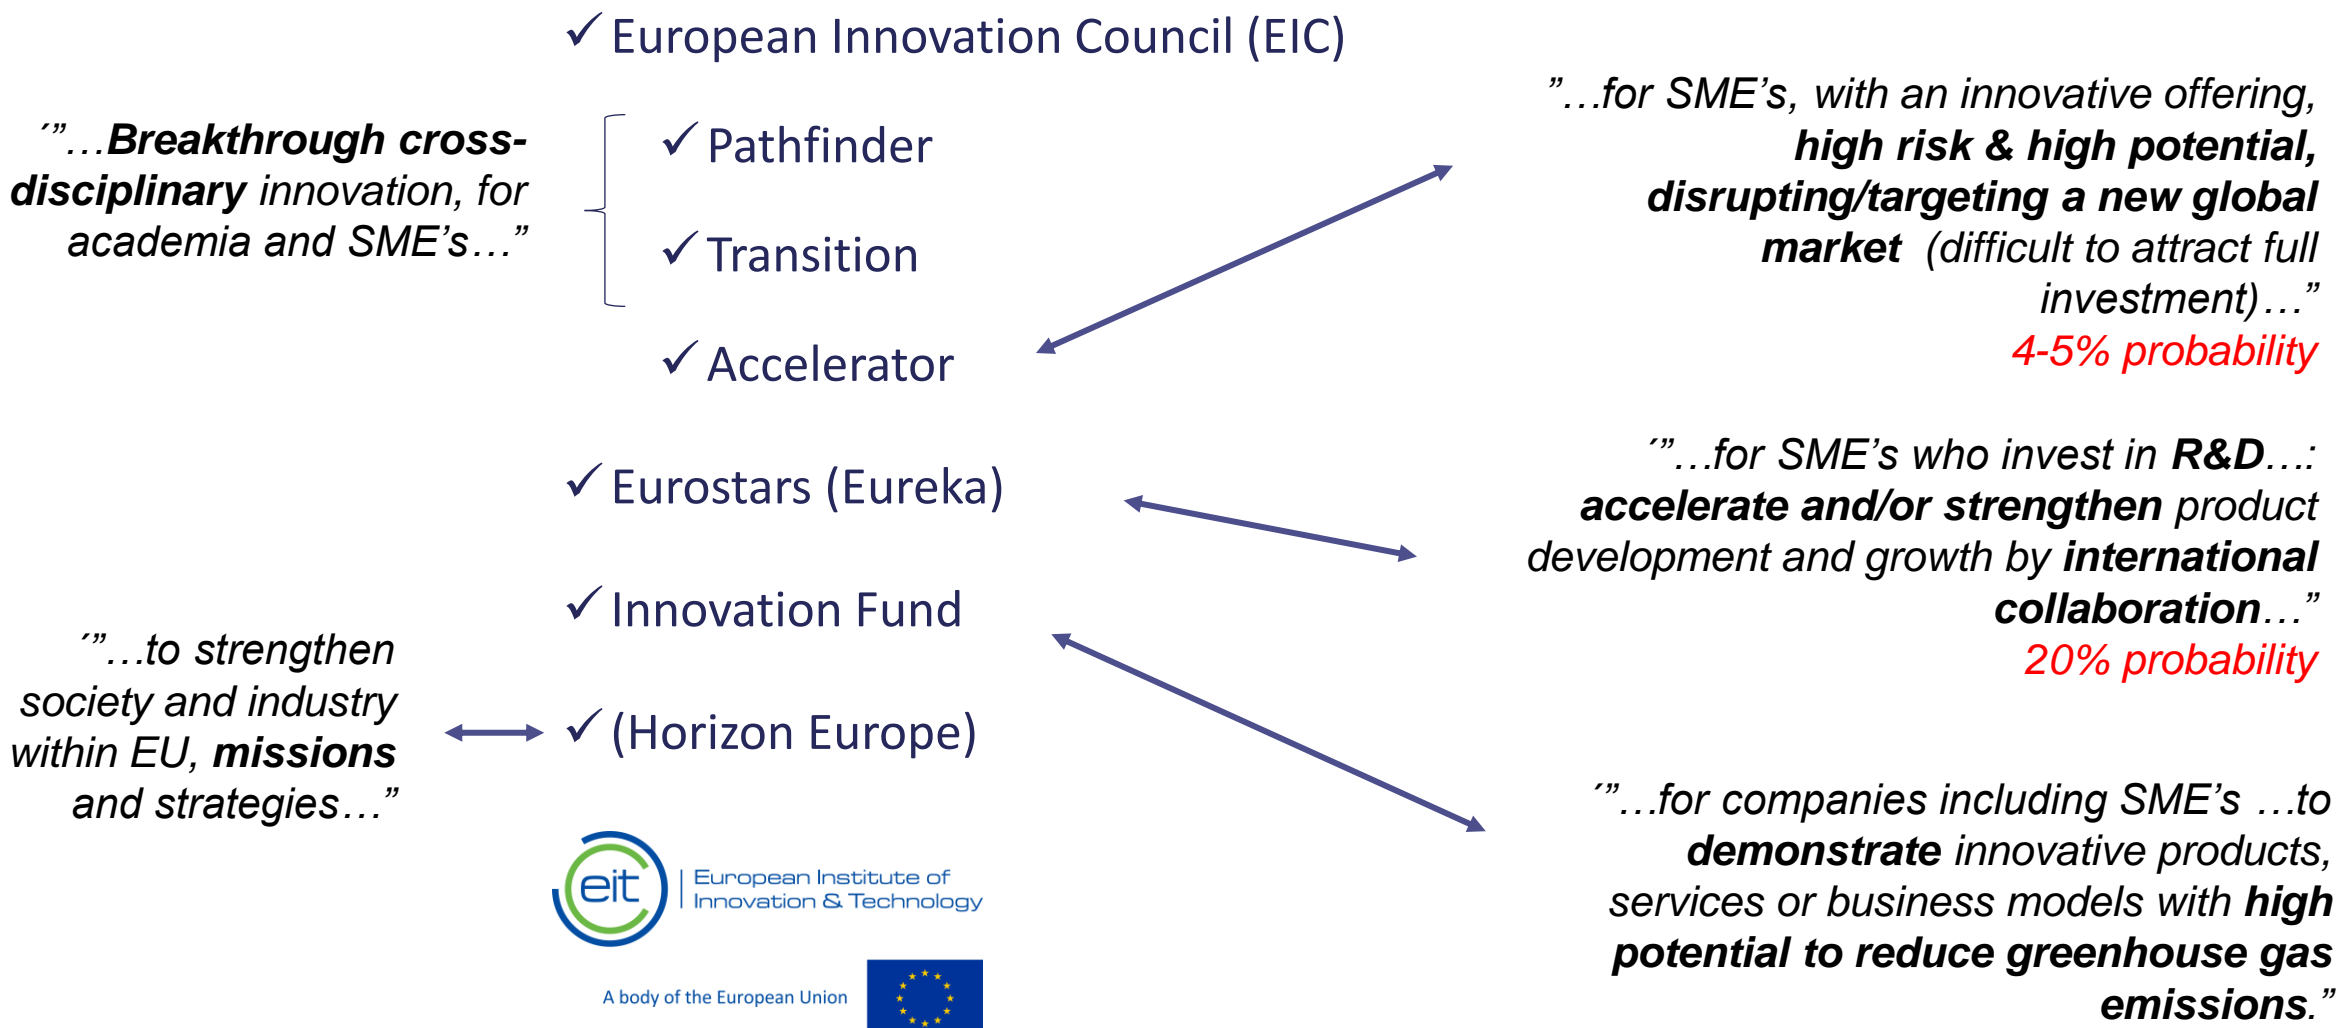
✓ European Innovation Council (EIC)

´”…**Breakthrough cross-disciplinary** innovation, for academia and SME's…”

✓ Pathfinder

✓ Transition

✓ Accelerator

”…for SME's, with an innovative offering, **high risk & high potential, disrupting/targeting a new global market** (difficult to attract full investment)…”
4-5% probability

✓ Eurostars (Eureka)

´”…for SME's who invest in **R&D**…: **accelerate and/or strengthen** product development and growth by **international collaboration**…”
20% probability

✓ Innovation Fund

´”…to strengthen society and industry within EU, **missions** and strategies…”

✓ (Horizon Europe)

´”…for companies including SME's …to **demonstrate** innovative products, services or business models with **high potential to reduce greenhouse gas emissions**.”

eit | European Institute of Innovation & Technology

A body of the European Union